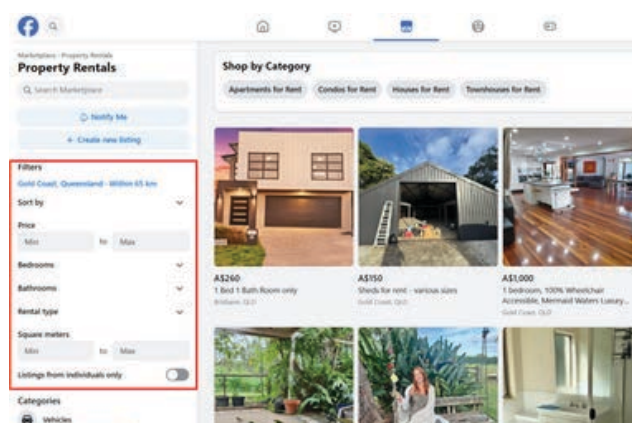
Marketplace › Property Rentals
Property Rentals
Search Marketplace
Notify Me
+ Create new listing
Filters
Gold Coast, Queensland · Within 65 km
Sort by
Price
Min
to
Max
Bedrooms
Bathrooms
Rental type
Square meters
Min
to
Max
Listings from individuals only
Categories
Vehicles

Shop by Category
Apartments for Rent
Condos for Rent
Houses for Rent
Townhouses for Rent

A$260
1 Bed 1 Bath Room only
Brisbane, QLD

A$150
Sheds for rent - various sizes
Gold Coast, QLD

A$1,000
1 bedroom, 100% Wheelchair Accessible, Mermaid Waters Luxury...
Gold Coast, QLD